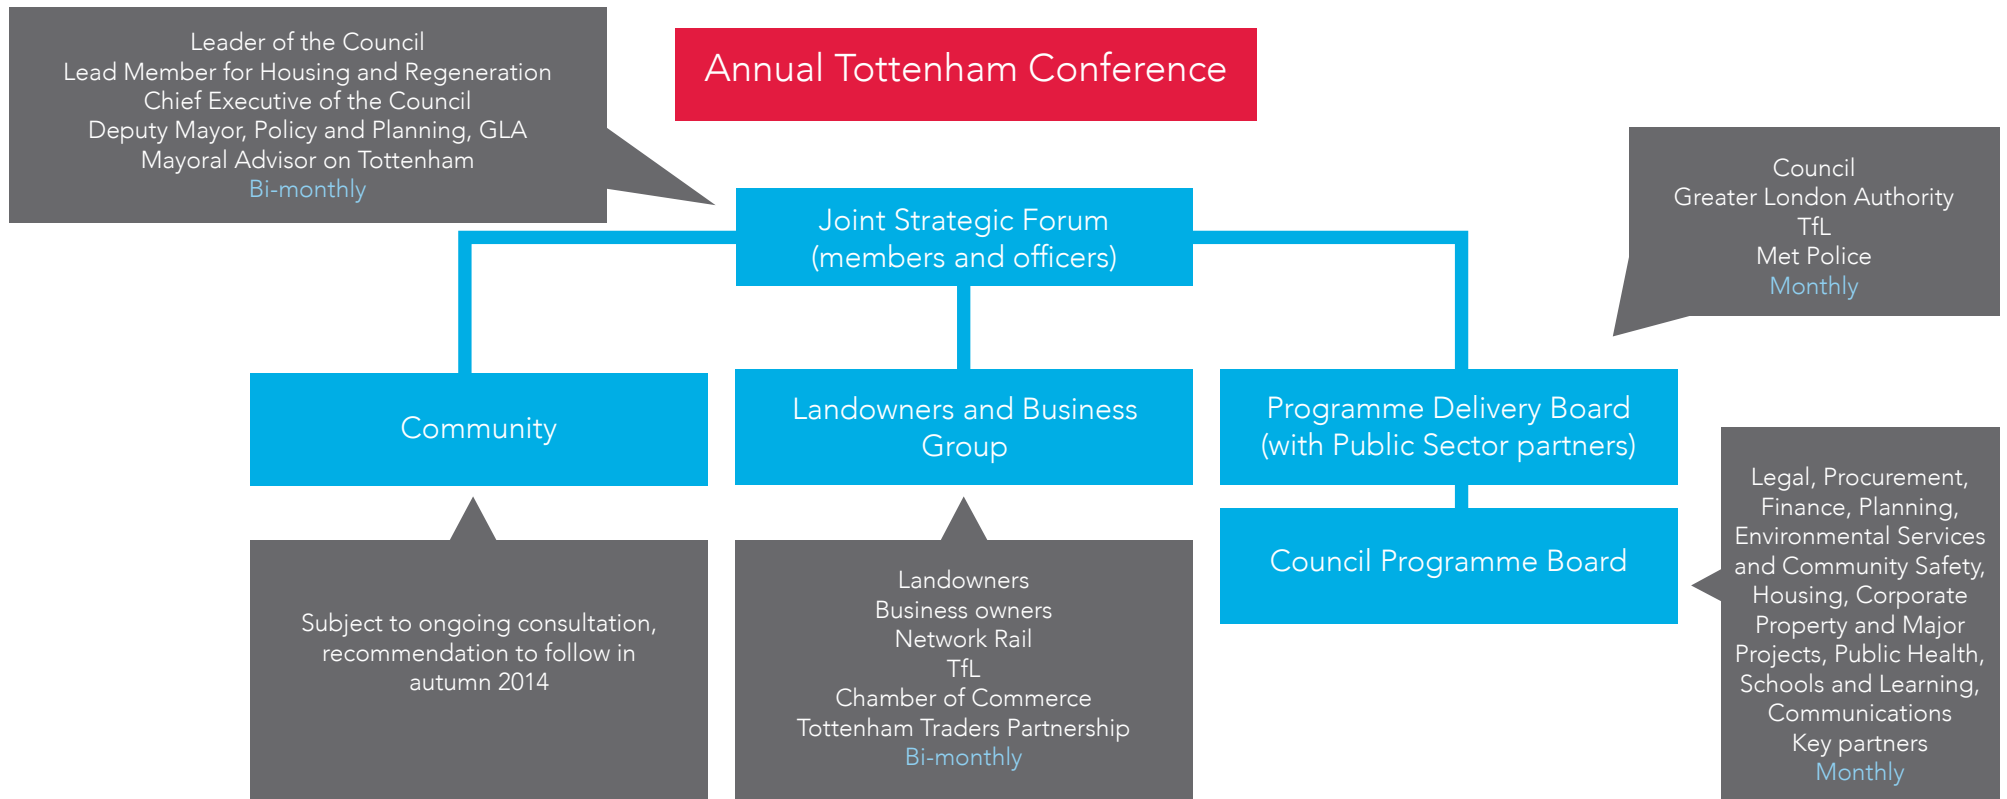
Leader of the Council
Lead Member for Housing and Regeneration
Chief Executive of the Council
Deputy Mayor, Policy and Planning, GLA
Mayoral Advisor on Tottenham
Bi-monthly

Annual Tottenham Conference

Council
Greater London Authority
TfL
Met Police
Monthly

Joint Strategic Forum
(members and officers)

Community

Landowners and Business Group

Programme Delivery Board
(with Public Sector partners)

Council Programme Board

Legal, Procurement, Finance, Planning, Environmental Services and Community Safety, Housing, Corporate Property and Major Projects, Public Health, Schools and Learning, Communications
Key partners
Monthly

Subject to ongoing consultation, recommendation to follow in autumn 2014

Landowners
Business owners
Network Rail
TfL
Chamber of Commerce
Tottenham Traders Partnership
Bi-monthly